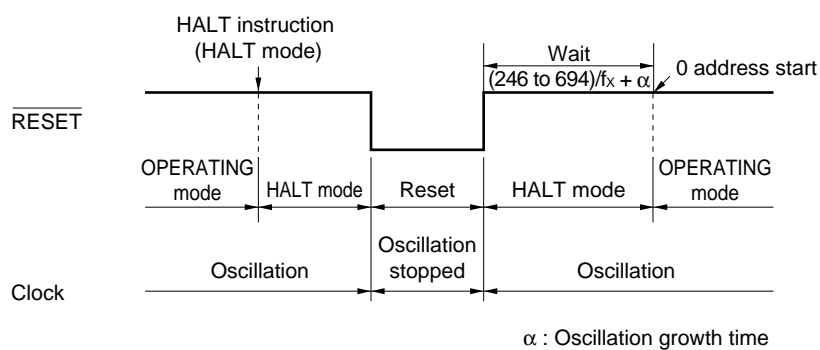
HALT instruction (HALT mode)

Wait $(246 \text{ to } 694)/f_X + \alpha$

0 address start

$\overline{\text{RESET}}$

OPERATING mode

HALT mode

Reset

HALT mode

OPERATING mode

Oscillation

Oscillation stopped

Oscillation

Clock

$\alpha$ : Oscillation growth time